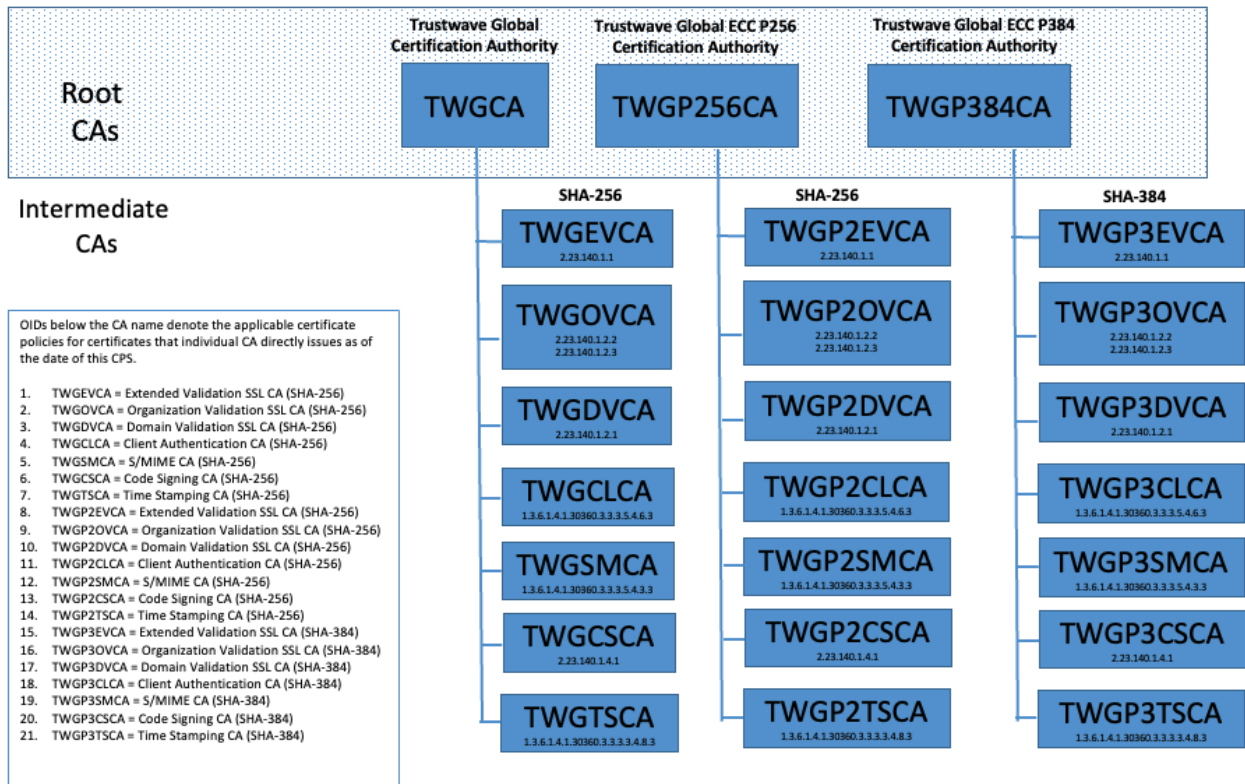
Trustwave Global Certification Authority

Trustwave Global ECC P256 Certification Authority

Trustwave Global ECC P384 Certification Authority

Root CAs

TWGCA

TWGP256CA

TWGP384CA

Intermediate CAs

SHA-256

TWGEVCA
2.23.140.1.1

TWGOVCA
2.23.140.1.2.2
2.23.140.1.2.3

TWGDVCA
2.23.140.1.2.1

TWGCLCA
1.3.6.1.4.1.30360.3.3.3.5.4.6.3

TWGSMCA
1.3.6.1.4.1.30360.3.3.3.5.4.3.3

TWGCSCA
2.23.140.1.4.1

TWGTSCA
1.3.6.1.4.1.30360.3.3.3.3.4.8.3

SHA-256

TWGP2EVCA
2.23.140.1.1

TWGP2OVCA
2.23.140.1.2.2
2.23.140.1.2.3

TWGP2DVCA
2.23.140.1.2.1

TWGP2CLCA
1.3.6.1.4.1.30360.3.3.3.5.4.6.3

TWGP2SMCA
1.3.6.1.4.1.30360.3.3.3.5.4.3.3

TWGP2CSCA
2.23.140.1.4.1

TWGP2TSCA
1.3.6.1.4.1.30360.3.3.3.3.4.8.3

SHA-384

TWGP3EVCA
2.23.140.1.1

TWGP3OVCA
2.23.140.1.2.2
2.23.140.1.2.3

TWGP3DVCA
2.23.140.1.2.1

TWGP3CLCA
1.3.6.1.4.1.30360.3.3.3.5.4.6.3

TWGP3SMCA
1.3.6.1.4.1.30360.3.3.3.5.4.3.3

TWGP3CSCA
2.23.140.1.4.1

TWGP3TSCA
1.3.6.1.4.1.30360.3.3.3.3.4.8.3

OIDs below the CA name denote the applicable certificate policies for certificates that individual CA directly issues as of the date of this CPS.

1. TWGEVCA = Extended Validation SSL CA (SHA-256)
2. TWGOVCA = Organization Validation SSL CA (SHA-256)
3. TWGDVCA = Domain Validation SSL CA (SHA-256)
4. TWGCLCA = Client Authentication CA (SHA-256)
5. TWGSMCA = S/MIME CA (SHA-256)
6. TWGCSCA = Code Signing CA (SHA-256)
7. TWGTSCA = Time Stamping CA (SHA-256)
8. TWGP2EVCA = Extended Validation SSL CA (SHA-256)
9. TWGP2OVCA = Organization Validation SSL CA (SHA-256)
10. TWGP2DVCA = Domain Validation SSL CA (SHA-256)
11. TWGP2CLCA = Client Authentication CA (SHA-256)
12. TWGP2SMCA = S/MIME CA (SHA-256)
13. TWGP2CSCA = Code Signing CA (SHA-256)
14. TWGP2TSCA = Time Stamping CA (SHA-256)
15. TWGP3EVCA = Extended Validation SSL CA (SHA-384)
16. TWGP3OVCA = Organization Validation SSL CA (SHA-384)
17. TWGP3DVCA = Domain Validation SSL CA (SHA-384)
18. TWGP3CLCA = Client Authentication CA (SHA-384)
19. TWGP3SMCA = S/MIME CA (SHA-384)
20. TWGP3CSCA = Code Signing CA (SHA-384)
21. TWGP3TSCA = Time Stamping CA (SHA-384)